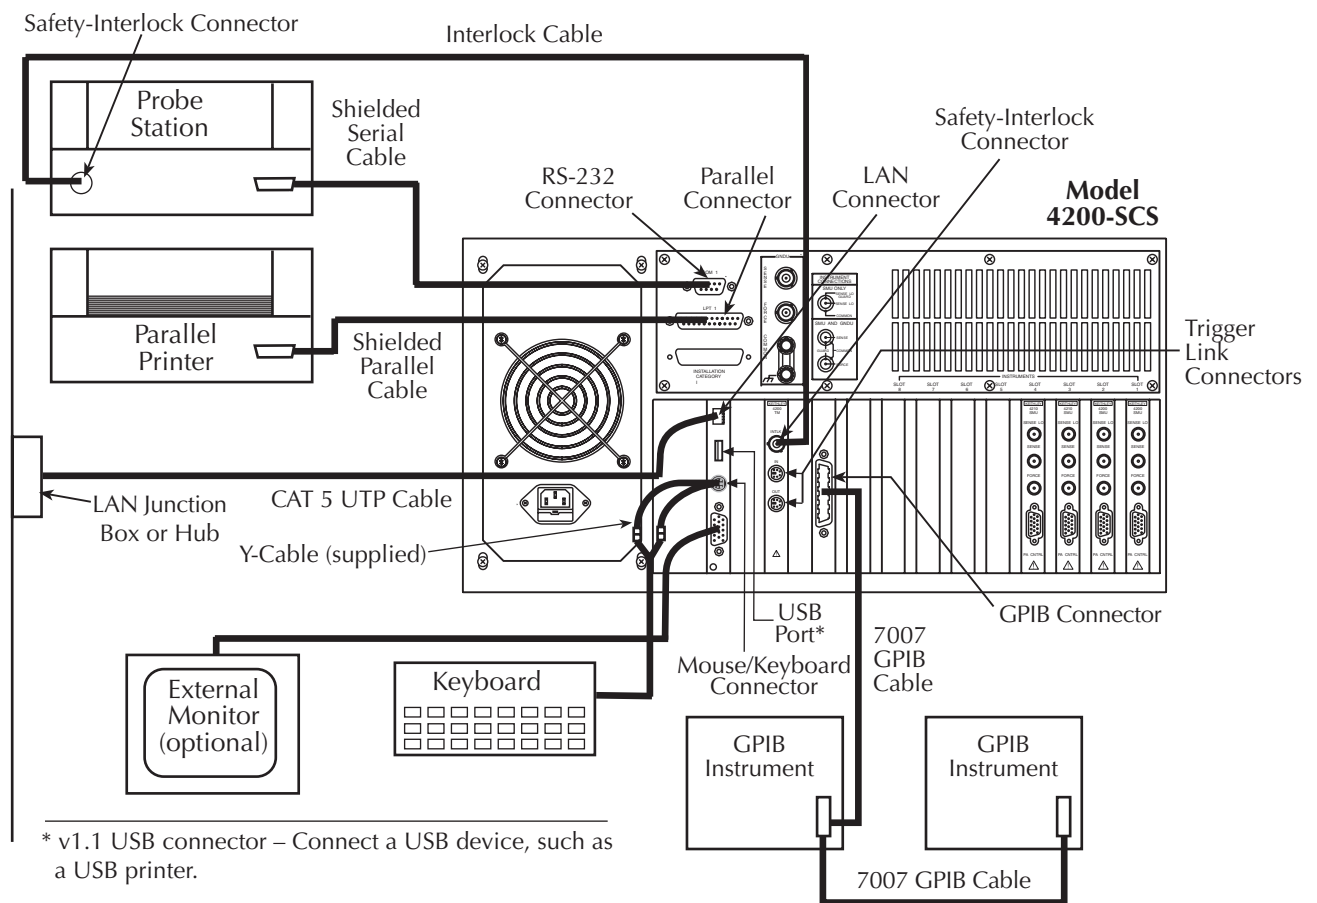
Safety-Interlock Connector

Interlock Cable

Probe Station

Shielded Serial Cable

RS-232 Connector

Parallel Connector

LAN Connector

Safety-Interlock Connector

Model 4200-SCS

Parallel Printer

Shielded Parallel Cable

Trigger Link Connectors

COM 1

LPT 1

INSTALLATION CATEGORY I

INSTRUMENTS

SLOT 8

SLOT 7

SLOT 6

SLOT 5

SLOT 4

SLOT 3

SLOT 2

SLOT 1

LAN Junction Box or Hub

CAT 5 UTP Cable

Y-Cable (supplied)

USB Port*

Mouse/Keyboard Connector

7007 GPIB Cable

GPIB Connector

External Monitor (optional)

Keyboard

GPIB Instrument

GPIB Instrument

7007 GPIB Cable

* v1.1 USB connector – Connect a USB device, such as a USB printer.